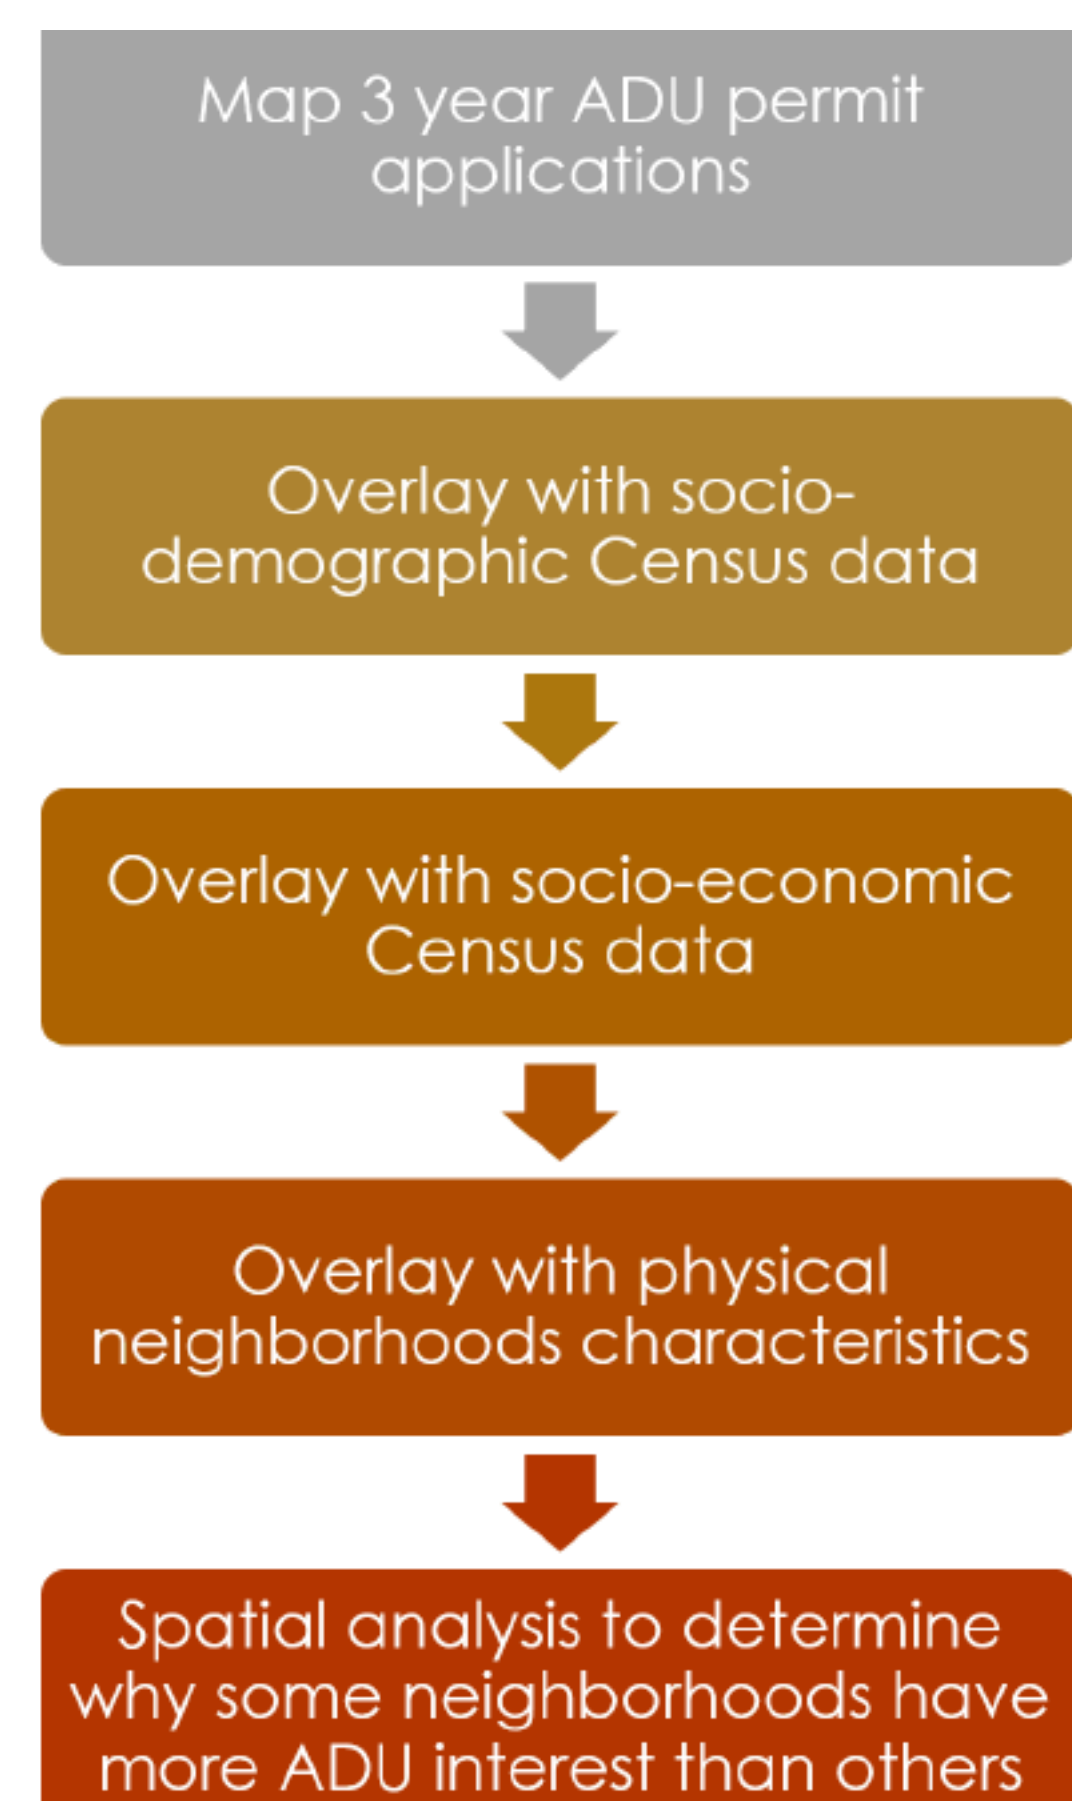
Map 3 year ADU permit applications

Overlay with socio-demographic Census data

Overlay with socio-economic Census data

Overlay with physical neighborhoods characteristics

Spatial analysis to determine why some neighborhoods have more ADU interest than others